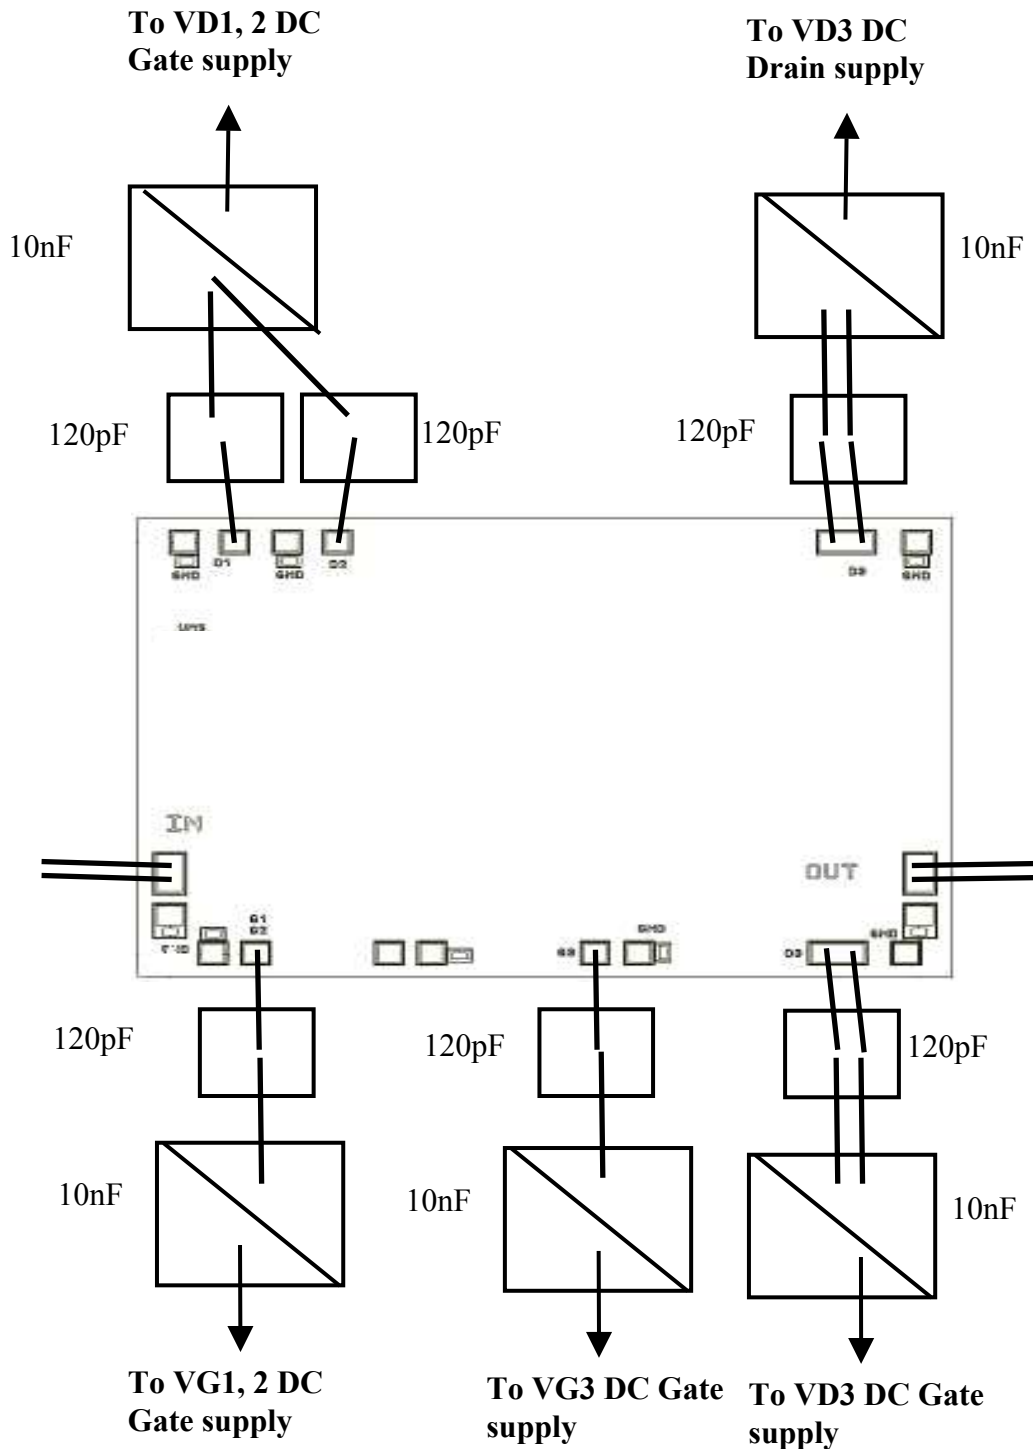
To VD1, 2 DC Gate supply

To VD3 DC Drain supply

10nF

10nF

120pF

120pF

120pF

GND D1 GND D2

D3 GND

UMS

IN

OUT

G1 G2

G3 GND

D3 GND

120pF

120pF

120pF

10nF

10nF

10nF

To VG1, 2 DC Gate supply

To VG3 DC Gate supply

To VD3 DC Gate supply